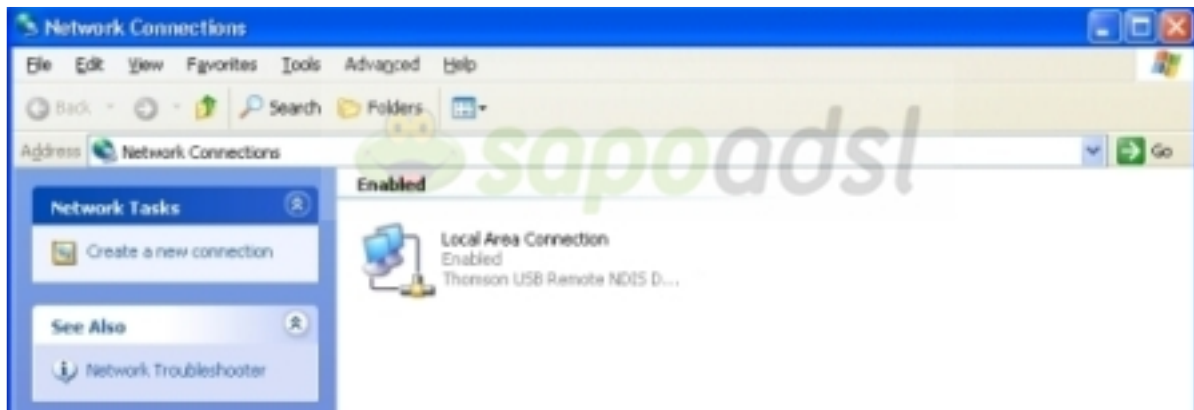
Network Connections

File Edit View Favorites Tools Advanced Help

Back Search Folders

Address Network Connections Go

sapoadsl

Network Tasks

Create a new connection

See Also

Network Troubleshooter

Enabled

Local Area Connection
Enabled
Thomson USB Remote NDIS D...